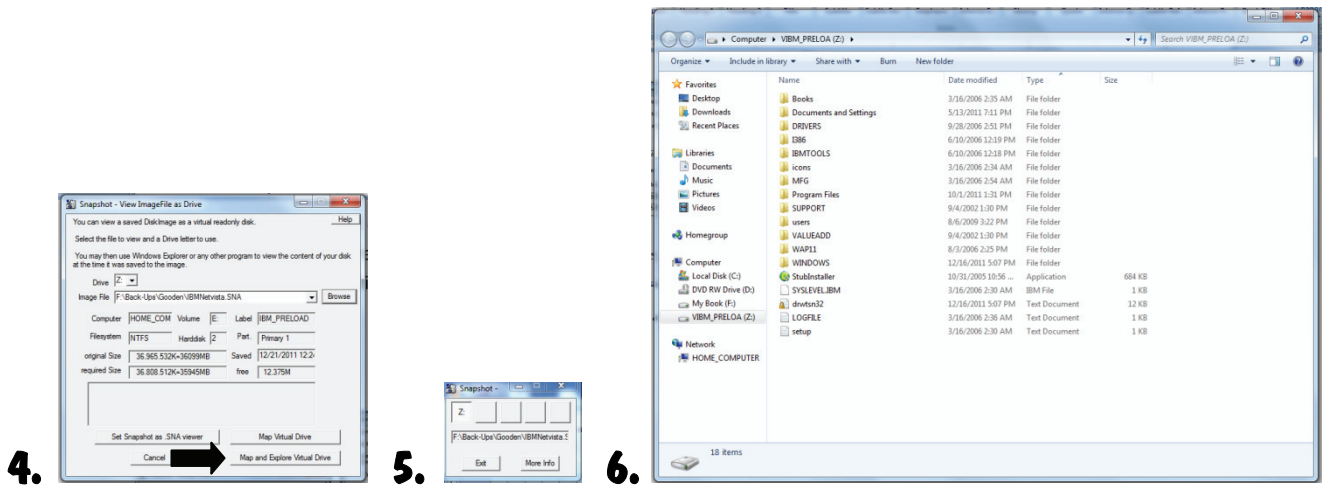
Snapshot - View ImageFile as Drive

Help

You can view a saved DiskImage as a virtual readonly disk.

Select the file to view and a Drive letter to use.

You may then use Windows Explorer or any other program to view the content of your disk at the time it was saved to the image.

Drive Z:

Image File F:\Back-Ups\Gooden\IBMNetvista.SNA Browse

Computer HOME_COM Volume E: Label IBM_PRELOAD

Filesystem NTFS Harddisk 2 Part. Primary 1

original Size 36.965.532K=36099MB Saved 12/21/2011 12:2

required Size 36.808.512K=35945MB free 12.375M

Set Snapshot as .SNA viewer

Map Virtual Drive

Cancel

Map and Explore Virtual Drive

4.

Snapshot -

Z:

F:\Back-Ups\Gooden\IBMNetvista.S

Exit

More Info

5.

6.

Computer ▸ VIBM_PRELOA (Z:) ▸

Search VIBM_PRELOA (Z:)

Organize ▾ Include in library ▾ Share with ▾ Burn New folder

| Name | Date modified | Type | Size |
|---|---|---|---|
| Books | 3/16/2006 2:35 AM | File folder | |
| Documents and Settings | 5/13/2011 7:11 PM | File folder | |
| DRIVERS | 9/28/2006 2:51 PM | File folder | |
| I386 | 6/10/2006 12:19 PM | File folder | |
| IBMTOOLS | 6/10/2006 12:18 PM | File folder | |
| icons | 3/16/2006 2:34 AM | File folder | |
| MFG | 3/16/2006 2:54 AM | File folder | |
| Program Files | 10/1/2011 1:31 PM | File folder | |
| SUPPORT | 9/4/2002 1:30 PM | File folder | |
| users | 8/6/2009 3:22 PM | File folder | |
| VALUEADD | 9/4/2002 1:30 PM | File folder | |
| WAP11 | 8/3/2006 2:25 PM | File folder | |
| WINDOWS | 12/16/2011 5:07 PM | File folder | |
| StubInstaller | 10/31/2005 10:56 ... | Application | 684 KB |
| SYSLEVEL.IBM | 3/16/2006 2:30 AM | IBM File | 1 KB |
| drwtsn32 | 12/16/2011 5:07 PM | Text Document | 12 KB |
| LOGFILE | 3/16/2006 2:36 AM | Text Document | 1 KB |
| setup | 3/16/2006 2:30 AM | Text Document | 1 KB |

Favorites
Desktop
Downloads
Recent Places

Libraries
Documents
Music
Pictures
Videos

Homegroup

Computer
Local Disk (C:)
DVD RW Drive (D:)
My Book (F:)
VIBM_PRELOA (Z:)

Network
HOME_COMPUTER

18 items